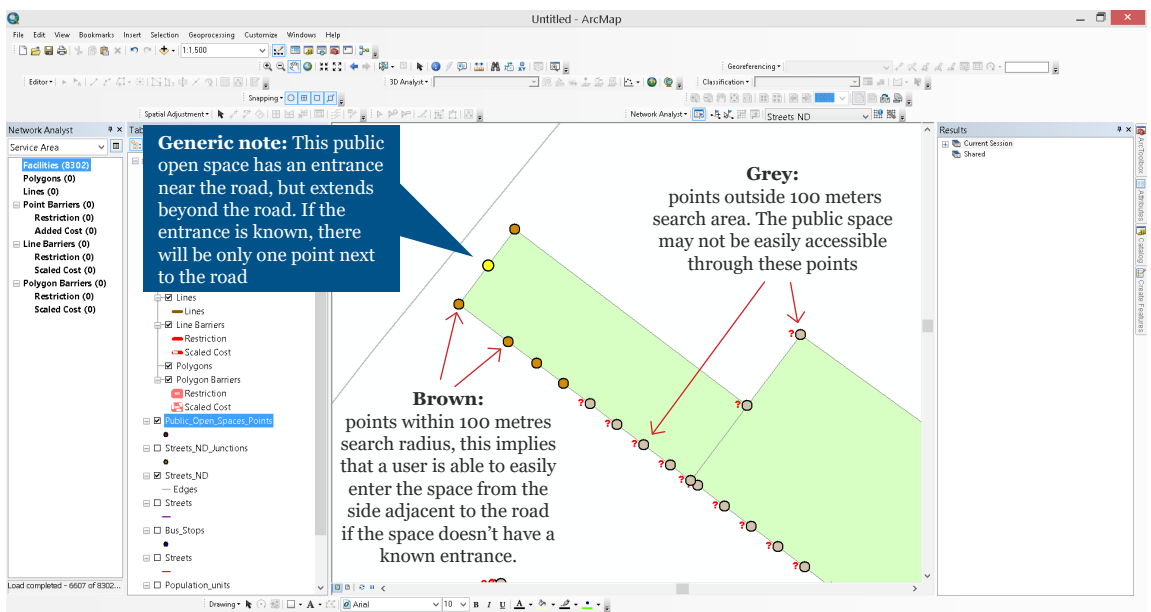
Untitled - ArcMap

File Edit View Bookmarks Insert Selection Geoprocessing Customize Windows Help

1:1,500

Georeferencing

Editor

3D Analyst

Classification

Snapping

Spatial Adjustment

Network Analyst

Streets ND

Network Analyst

Service Area

Facilities (8302)
Polygons (0)
Lines (0)
Point Barriers (0)
Restriction (0)
Added Cost (0)
Line Barriers (0)
Restriction (0)
Scaled Cost (0)
Polygon Barriers (0)
Restriction (0)
Scaled Cost (0)

Lines
Lines
Line Barriers
Restriction
Scaled Cost
Polygons
Polygon Barriers
Restriction
Scaled Cost
Public_Open_Spaces_Points
Streets_ND_Junctions
Streets_ND
Edges
Streets
Bus_Stops
Streets
Population_units

Load completed - 6607 of 8302...

**Generic note:** This public open space has an entrance near the road, but extends beyond the road. If the entrance is known, there will be only one point next to the road

**Grey:**
points outside 100 meters search area. The public space may not be easily accessible through these points

**Brown:**
points within 100 metres search radius, this implies that a user is able to easily enter the space from the side adjacent to the road if the space doesn't have a known entrance.

Results
Current Session
Shared

ArcToolbox
Attributes
Catalog
Create Features

Drawing
Arial
10
B I U A